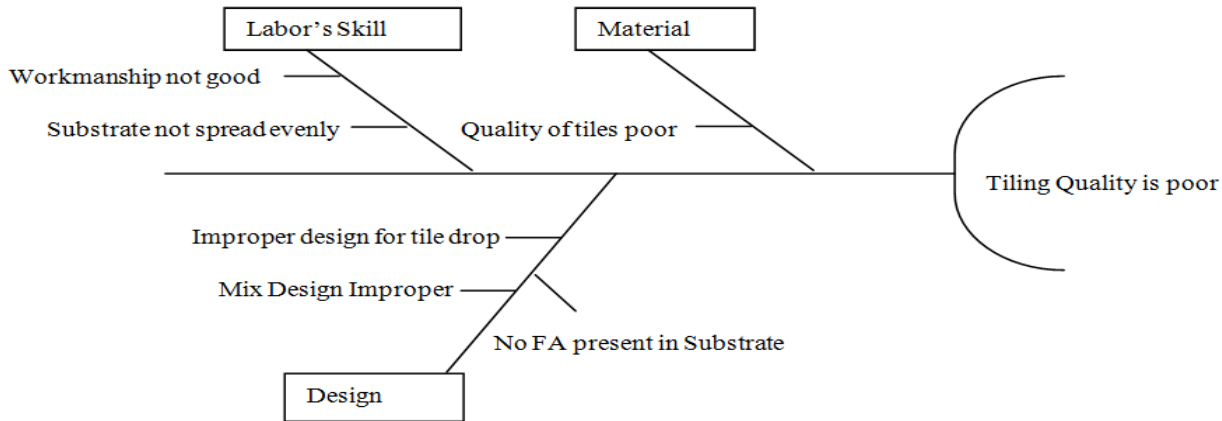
Labor's Skill

Workmanship not good

Substrate not spread evenly

Material

Quality of tiles poor

Tiling Quality is poor

Improper design for tile drop

Mix Design Improper

No FA present in Substrate

Design